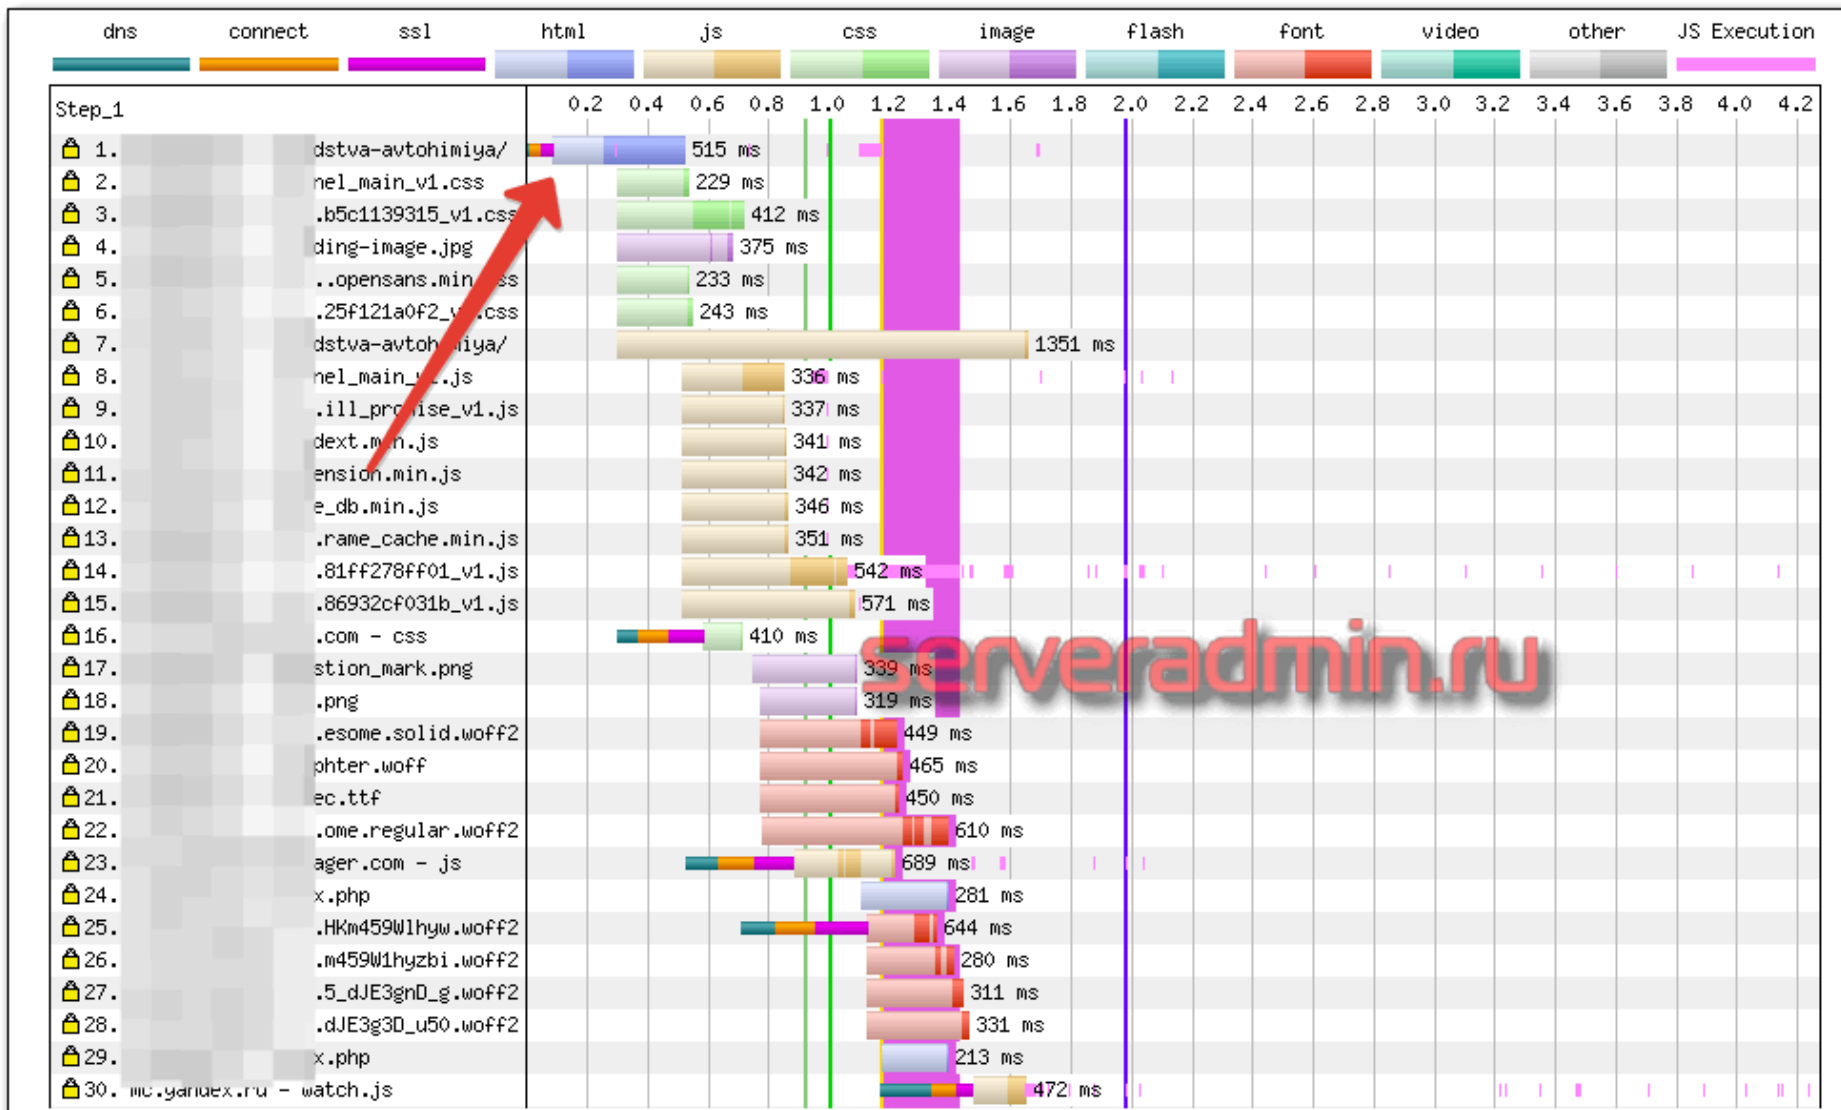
dns connect ssl html js css image flash font video other JS Execution

Step_1

0.2 0.4 0.6 0.8 1.0 1.2 1.4 1.6 1.8 2.0 2.2 2.4 2.6 2.8 3.0 3.2 3.4 3.6 3.8 4.0 4.2

1. dstva-avtohimiya/ 515 ms
2. nel_main_v1.css 229 ms
3. .b5c1139315_v1.css 412 ms
4. ding-image.jpg 375 ms
5. ..opensans.min.css 233 ms
6. .25f121a0f2_v1.css 243 ms
7. dstva-avtohimiya/ 1351 ms
8. nel_main_v1.js 336 ms
9. .ill_promise_v1.js 337 ms
10. dext.min.js 341 ms
11. ension.min.js 342 ms
12. e_db.min.js 346 ms
13. .rame_cache.min.js 351 ms
14. .81ff278ff01_v1.js 542 ms
15. .86932cf031b_v1.js 571 ms
16. .com - css 410 ms
17. stion_mark.png 339 ms
18. .png 319 ms
19. .esome.solid.woff2 449 ms
20. phter.woff 465 ms
21. ec.ttf 450 ms
22. .ome.regular.woff2 610 ms
23. ager.com - js 689 ms
24. x.php 281 ms
25. .HKm459Wlhyw.woff2 644 ms
26. .m459W1hyzbi.woff2 280 ms
27. .5_dJE3gnD_g.woff2 311 ms
28. .dJE3g3D_u50.woff2 331 ms
29. x.php 213 ms
30. mc.yandex.ru - watch.js 472 ms

serveradmin.ru